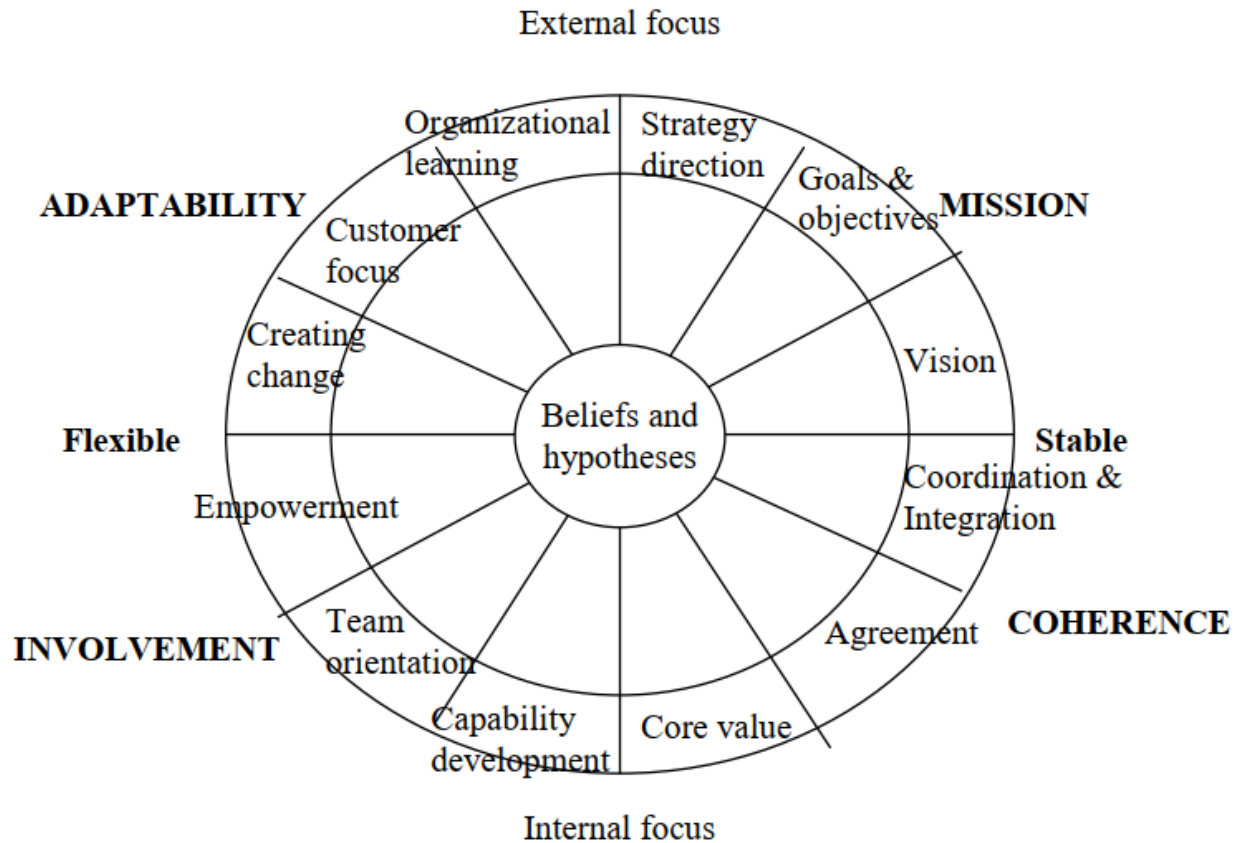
External focus

ADAPTABILITY

Organizational learning

Strategy direction

Goals & objectives

MISSION

Customer focus

Creating change

Vision

Flexible

Beliefs and hypotheses

Stable

Empowerment

Coordination & Integration

INVOLVEMENT

Team orientation

Agreement

COHERENCE

Capability development

Core value

Internal focus